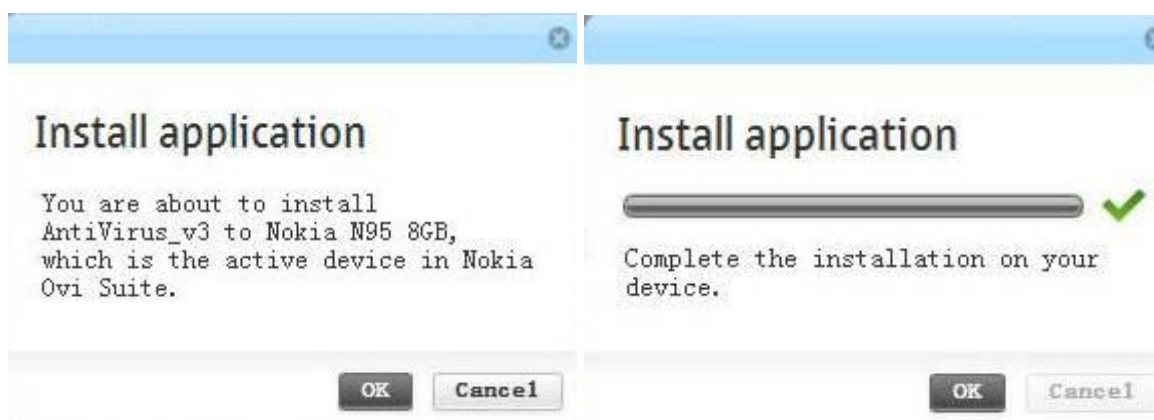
Install application

You are about to install AntiVirus_v3 to Nokia N95 8GB, which is the active device in Nokia Ovi Suite.

OK Cancel

Install application

Complete the installation on your device.

OK Cancel